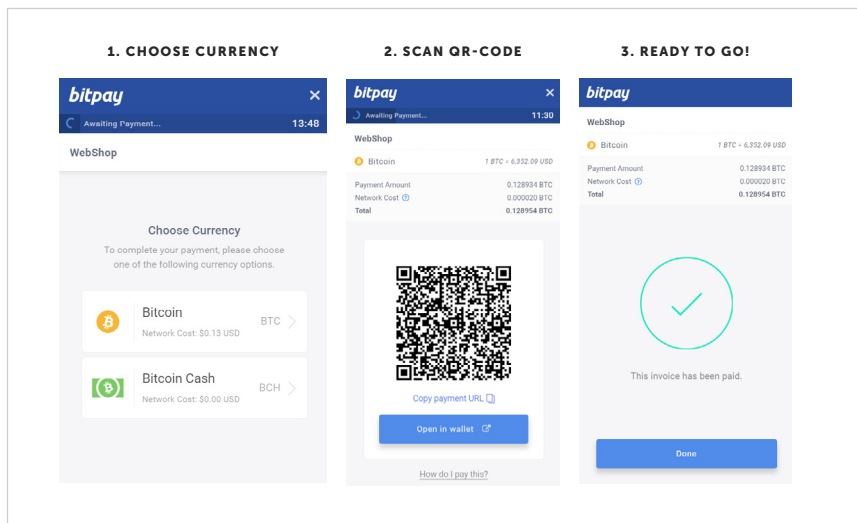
1. CHOOSE CURRENCY

bitpay
×
Awaiting Payment... 13:48

WebShop

Choose Currency

To complete your payment, please choose one of the following currency options.

Bitcoin
Network Cost: $0.13 USD
BTC

Bitcoin Cash
Network Cost: $0.00 USD
BCH

2. SCAN QR-CODE

bitpay
×
Awaiting Payment... 11:30

WebShop

Bitcoin 1 BTC = 6,352.09 USD

| | |
|---|---|
| Payment Amount | 0.128934 BTC |
| Network Cost | 0.000020 BTC |
| Total | 0.128954 BTC |

Copy payment URL

Open in wallet

How do I pay this?

3. READY TO GO!

bitpay

WebShop

Bitcoin 1 BTC = 6,352.09 USD

| | |
|---|---|
| Payment Amount | 0.128934 BTC |
| Network Cost | 0.000020 BTC |
| Total | 0.128954 BTC |

This invoice has been paid.

Done